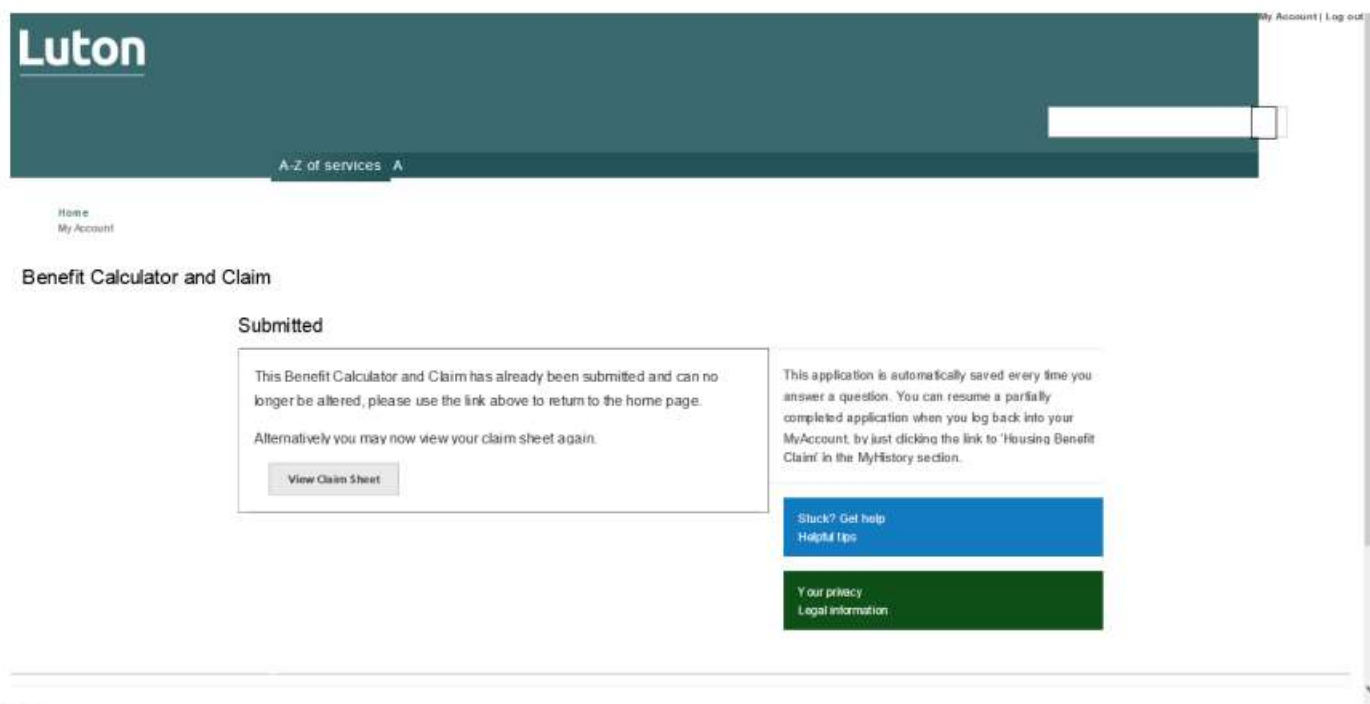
My Account | Log out

Luton

A-Z of services A

Home
My Account

Benefit Calculator and Claim

Submitted

This Benefit Calculator and Claim has already been submitted and can no longer be altered, please use the link above to return to the home page.

Alternatively you may now view your claim sheet again.

View Claim Sheet

This application is automatically saved every time you answer a question. You can resume a partially completed application when you log back into your MyAccount, by just clicking the link to 'Housing Benefit Claim' in the MyHistory section.

Stuck? Get help
Helpful tips

Your privacy
Legal information